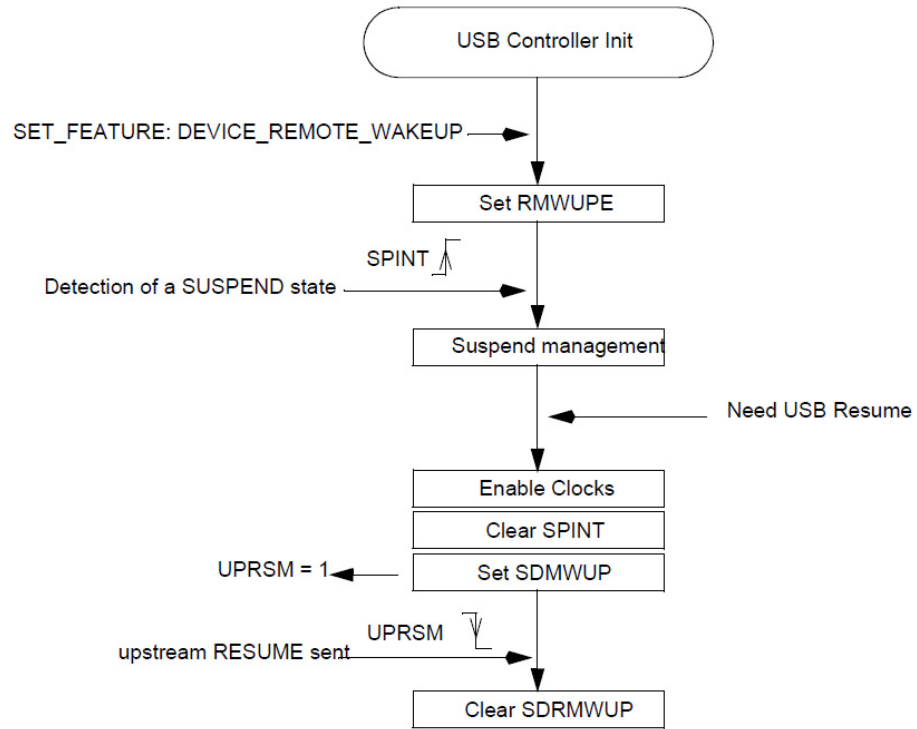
USB Controller Init

SET_FEATURE: DEVICE_REMOTE_WAKEUP

Set RMWUPE

SPINT

Detection of a SUSPEND state

Suspend management

Need USB Resume

Enable Clocks

Clear SPINT

UPRSM = 1

Set SDMWUP

UPRSM

upstream RESUME sent

Clear SDRMWUP